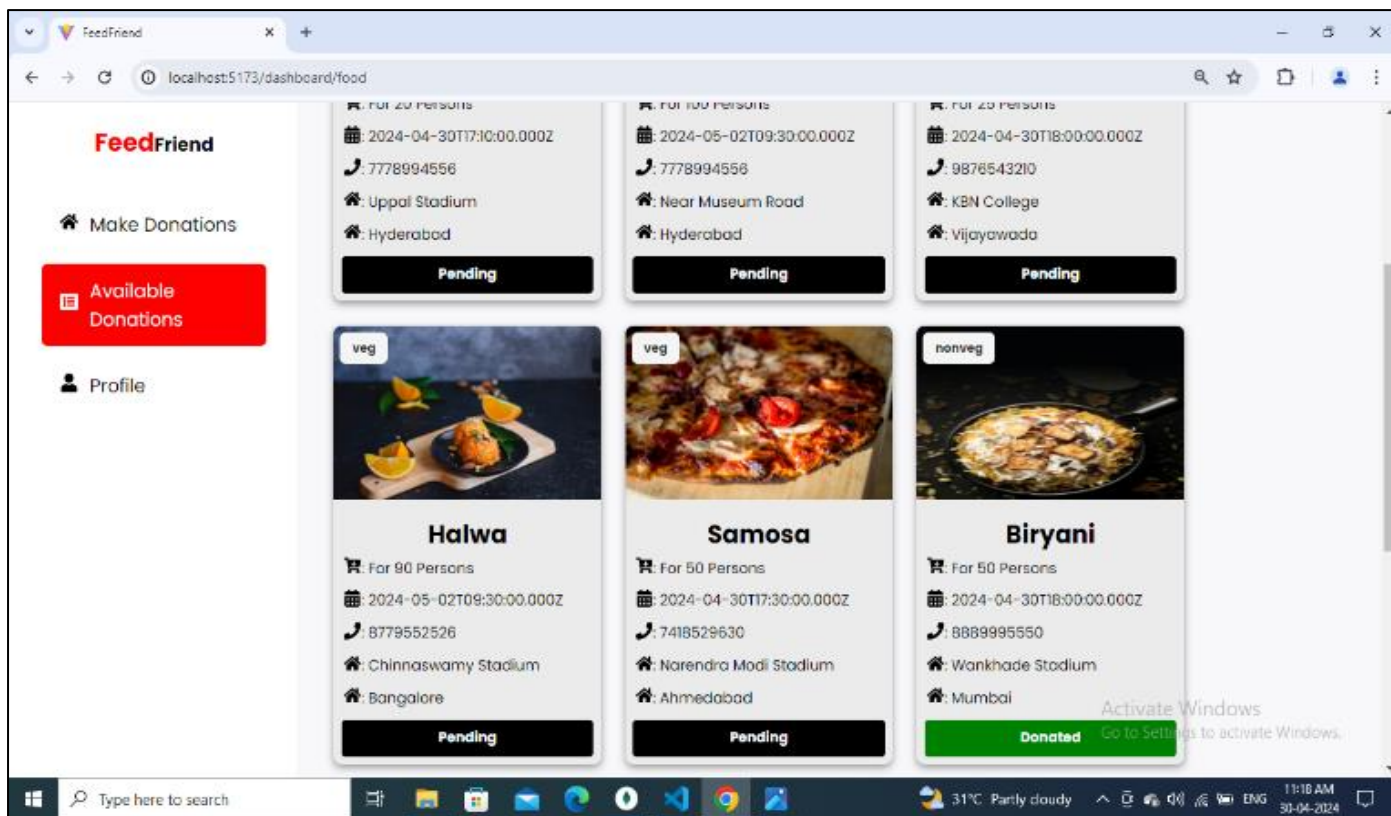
FeedFriend
localhost:5173/dashboard/food

FeedFriend

Make Donations

Available Donations

Profile

: For 20 Persons
: 2024-04-30T17:10:00.000Z
: 7778994556
: Uppal Stadium
: Hyderabad
Pending

: For 100 Persons
: 2024-05-02T09:30:00.000Z
: 7778994556
: Near Museum Road
: Hyderabad
Pending

: For 25 Persons
: 2024-04-30T18:00:00.000Z
: 9876543210
: KBN College
: Vijayawada
Pending

veg
Halwa
: For 90 Persons
: 2024-05-02T09:30:00.000Z
: 8779552526
: Chinnaswamy Stadium
: Bangalore
Pending

veg
Samosa
: For 50 Persons
: 2024-04-30T17:30:00.000Z
: 7418529630
: Narendra Modi Stadium
: Ahmedabad
Pending

nonveg
Biryani
: For 50 Persons
: 2024-04-30T18:00:00.000Z
: 8889995550
: Wankhade Stadium
: Mumbai
Donated

Activate Windows
Go to Settings to activate Windows.

Type here to search
31°C Partly cloudy
ENG
11:18 AM
30-04-2024